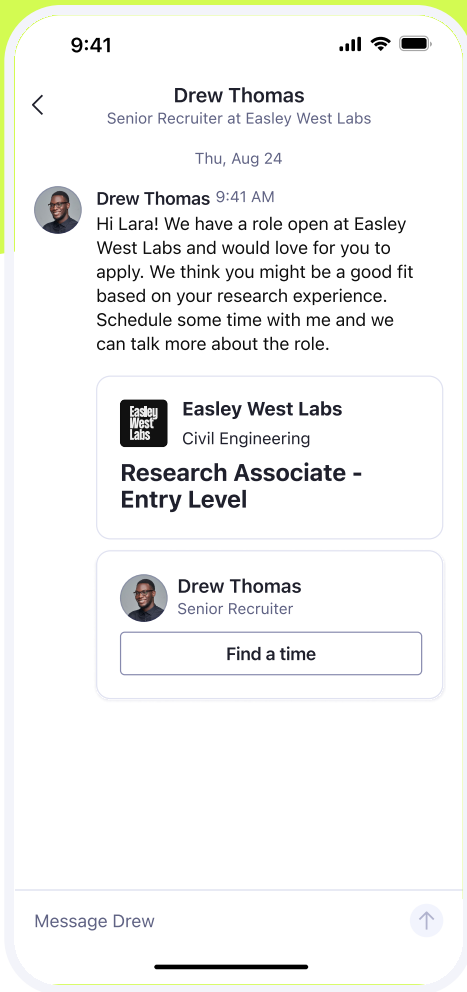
9:41

Drew Thomas
Senior Recruiter at Easley West Labs

Thu, Aug 24

Drew Thomas 9:41 AM
Hi Lara! We have a role open at Easley West Labs and would love for you to apply. We think you might be a good fit based on your research experience. Schedule some time with me and we can talk more about the role.

Easley West Labs

Easley West Labs
Civil Engineering
Research Associate - Entry Level

Drew Thomas
Senior Recruiter
Find a time

Message Drew